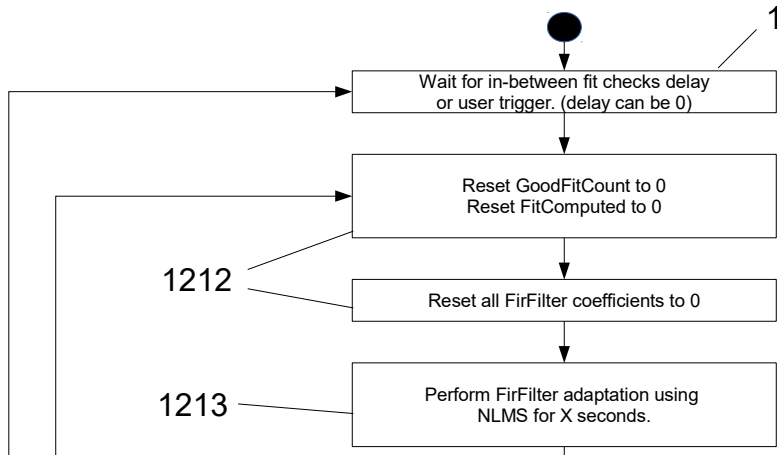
1

Wait for in-between fit checks delay or user trigger. (delay can be 0)

Reset GoodFitCount to 0
Reset FitComputed to 0

1212

Reset all FirFilter coefficients to 0

1213

Perform FirFilter adaptation using NLMS for X seconds.